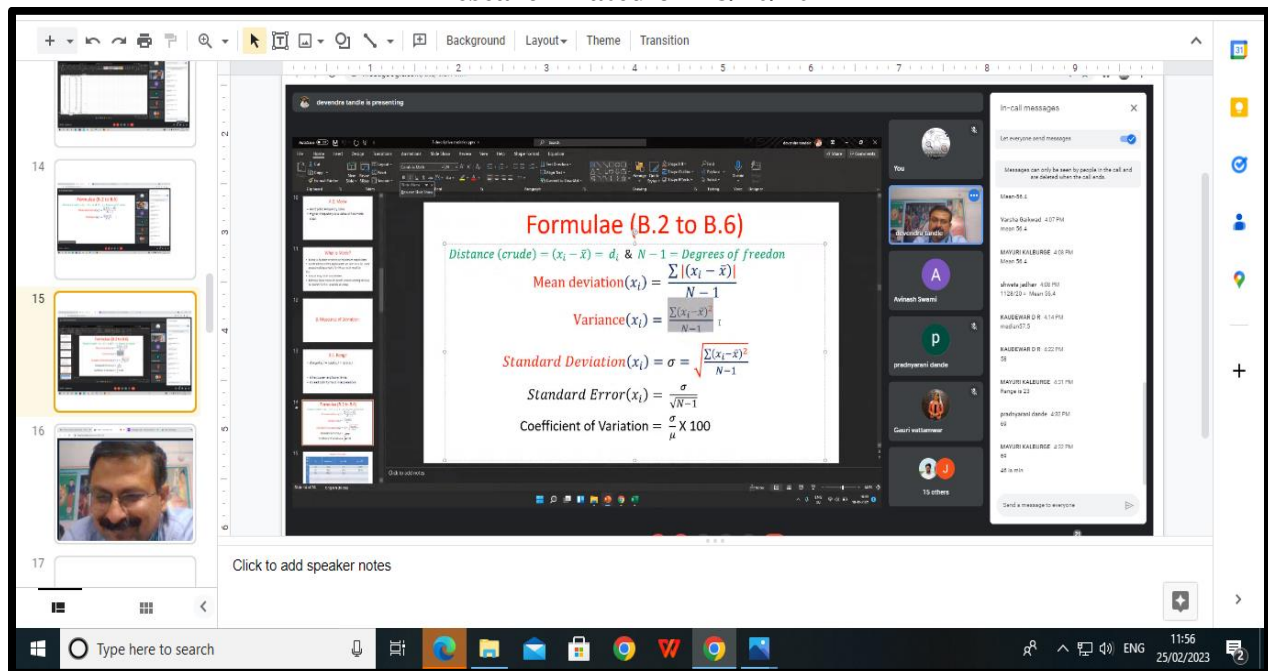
Background Layout Theme Transition

14

15

16

17

devendra tandle is presenting

Formulae (B.2 to B.6)

$Distance\ (crude) = (x_i - \bar{x}) = d_i$ & $N - 1 = Degrees\ of\ freedon$

Mean deviation$(x_i) = \frac{\sum|(x_i - \bar{x})|}{N-1}$

Variance$(x_i) = \frac{\sum(x_i-\bar{x})^2}{N-1}$

$Standard\ Deviation(x_i) = \sigma = \sqrt{\frac{\sum(x_i-\bar{x})^2}{N-1}}$

$Standard\ Error(x_i) = \frac{\sigma}{\sqrt{N-1}}$

Coefficient of Variation $= \frac{\sigma}{\mu}$ X 100

Click to add notes

You

devendra tandle

A

Avinash Swami

p

pradnyarani dande

Gauri wattamwar

J

15 others

In-call messages

Let everyone send messages

Messages can only be seen by people in the call and are deleted when the call ends.

Mean 56.1

Varsha Gaikwad 4:07 PM
mean 56.4

MAYURI KALBURGE 4:08 PM
Mean 56.4

shweta jadhav 4:08 PM
1128/20 = Mean 56.4

KAUDEWAR D R 4:14 PM
median37.5

KAUDEWAR D R 4:22 PM
38

MAYURI KALBURGE 4:31 PM
Range is 23

pradnyarani dande 4:32 PM
69

MAYURI KALBURGE 4:32 PM
69

48 is min

Send a message to everyone

Click to add speaker notes

Type here to search

ENG 11:56 25/02/2023